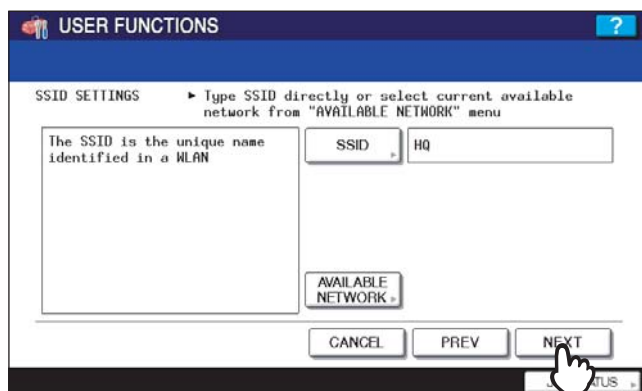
USER FUNCTIONS

?

SSID SETTINGS ► Type SSID directly or select current available network from "AVAILABLE NETWORK" menu

The SSID is the unique name identified in a WLAN

SSID

HQ

AVAILABLE NETWORK

CANCEL

PREV

NEXT

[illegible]TUS